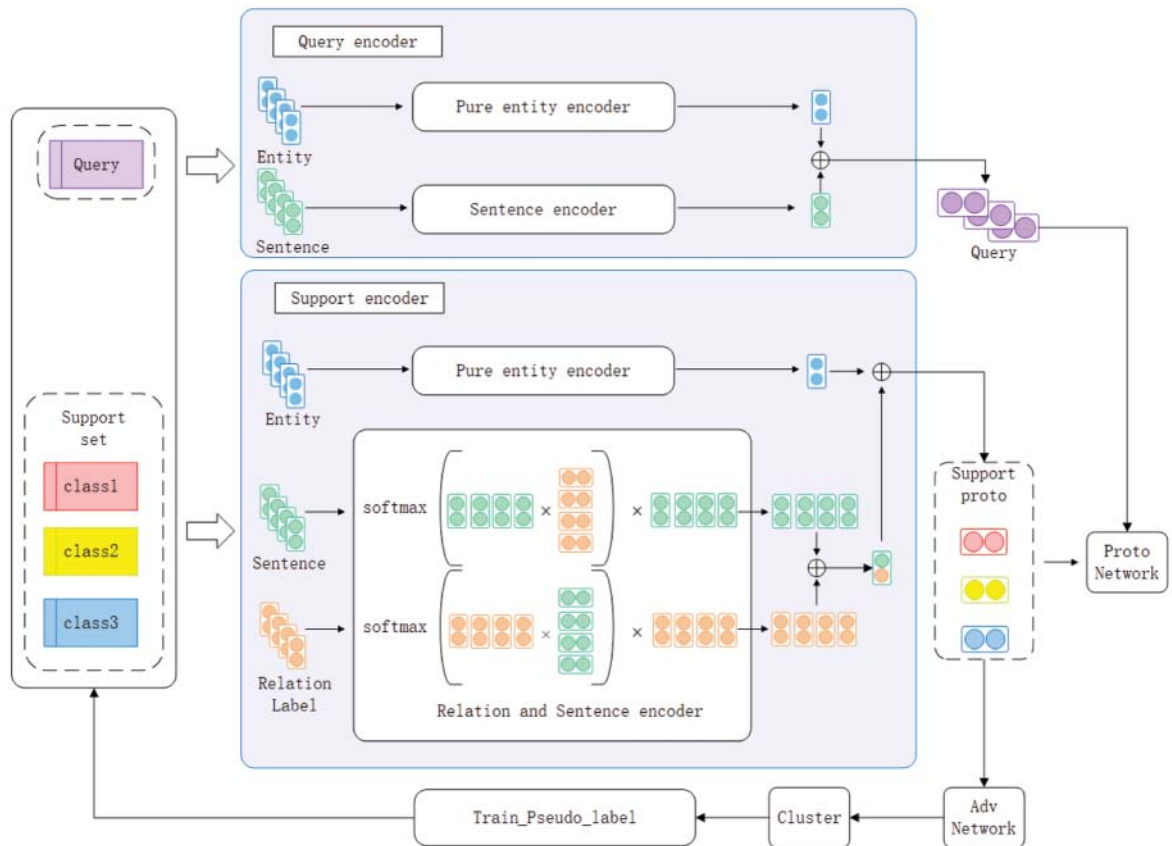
Query

Support set

class1

class2

class3

Query encoder

Entity

Pure entity encoder

Sentence

Sentence encoder

Query

Support encoder

Entity

Pure entity encoder

Sentence

softmax

×

×

Relation Label

softmax

×

×

Relation and Sentence encoder

Support proto

Proto Network

Adv Network

Cluster

Train_Pseudo_label